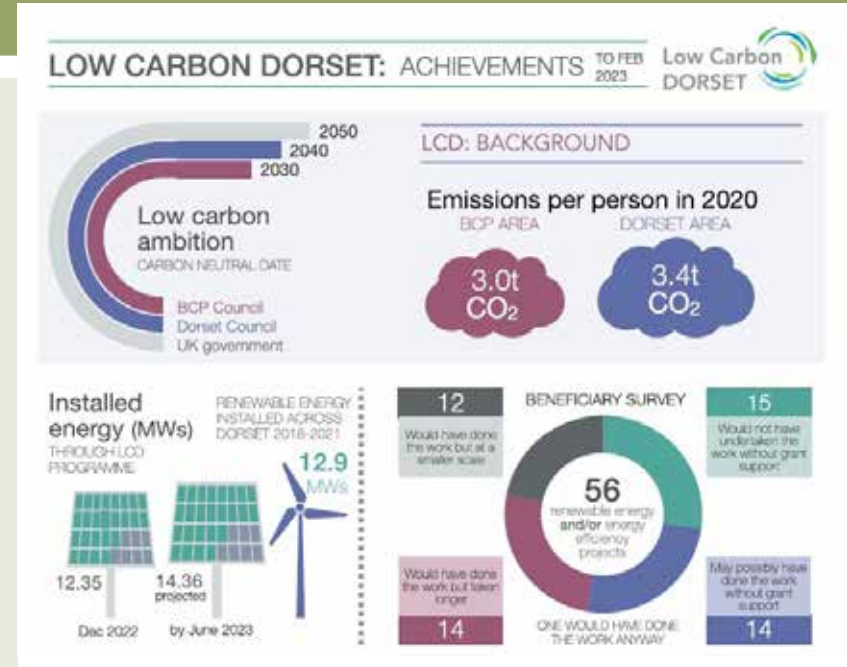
LOW CARBON DORSET: ACHIEVEMENTS TO FEB 2023

Low Carbon DORSET

2050
2040
2030

Low carbon ambition
CARBON NEUTRAL DATE

BCP Council
Dorset Council
UK government

LCD: BACKGROUND

Emissions per person in 2020
BCP AREA
DORSET AREA
3.0t $CO_2$
3.4t $CO_2$

Installed energy (MWs)
THROUGH LCD PROGRAMME

RENEWABLE ENERGY INSTALLED ACROSS DORSET 2018-2021
12.9 MWs

12.35
Dec 2022
14.36 projected
by June 2023

BENEFICIARY SURVEY

12
Would have done the work but at a smaller scale

15
Would not have undertaken the work without grant support

56
renewable energy and/or energy efficiency projects

Would have done the work but taken longer
14

ONE WOULD HAVE DONE THE WORK ANYWAY

May possibly have done the work without grant support
14